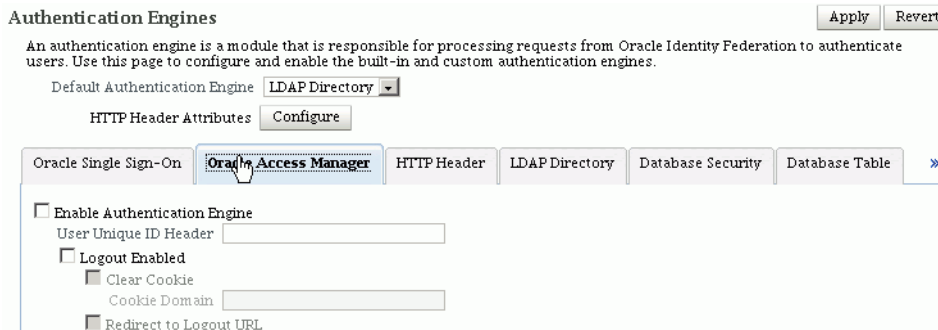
Authentication Engines

Apply Revert

An authentication engine is a module that is responsible for processing requests from Oracle Identity Federation to authenticate users. Use this page to configure and enable the built-in and custom authentication engines.

Default Authentication Engine LDAP Directory

HTTP Header Attributes Configure

Oracle Single Sign-On | Oracle Access Manager | HTTP Header | LDAP Directory | Database Security | Database Table | »

Enable Authentication Engine

User Unique ID Header

Logout Enabled

Clear Cookie

Cookie Domain

Redirect to Logout URL